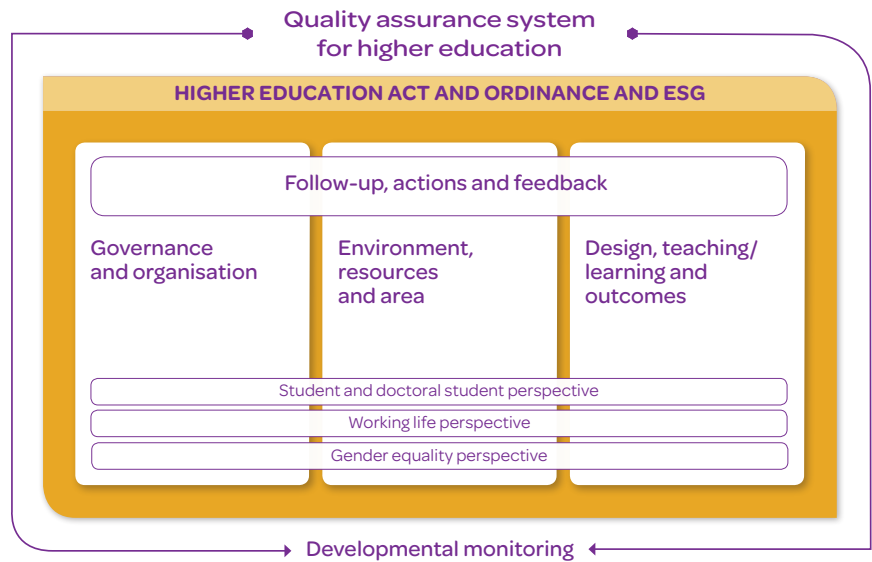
Quality assurance system
for higher education

HIGHER EDUCATION ACT AND ORDINANCE AND ESG

Follow-up, actions and feedback

Governance and organisation

Environment, resources and area

Design, teaching/ learning and outcomes

Student and doctoral student perspective

Working life perspective

Gender equality perspective

Developmental monitoring